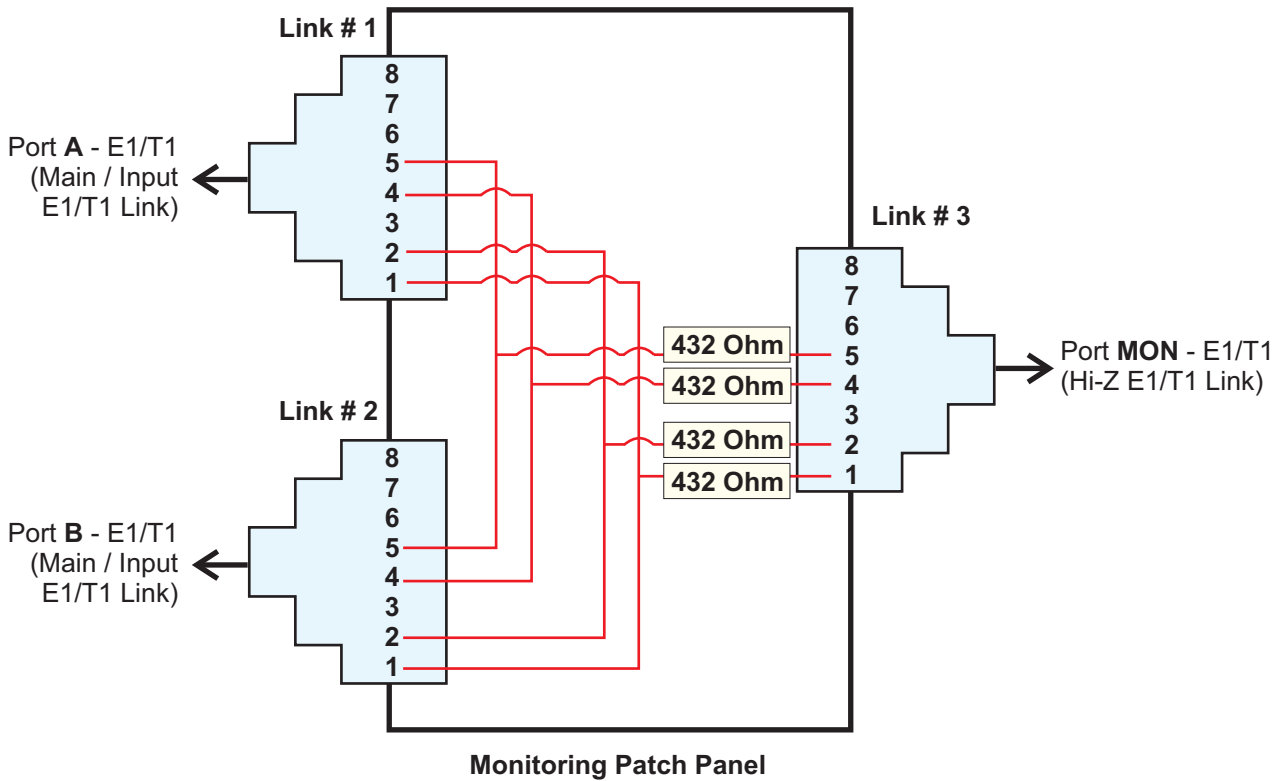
Link # 1

8
7
6
5
4
3
2
1

Port A - E1/T1
(Main / Input
E1/T1 Link)

Link # 2

8
7
6
5
4
3
2
1

Port B - E1/T1
(Main / Input
E1/T1 Link)

432 Ohm
432 Ohm
432 Ohm
432 Ohm

Link # 3

8
7
6
5
4
3
2
1

Port MON - E1/T1
(Hi-Z E1/T1 Link)

Monitoring Patch Panel